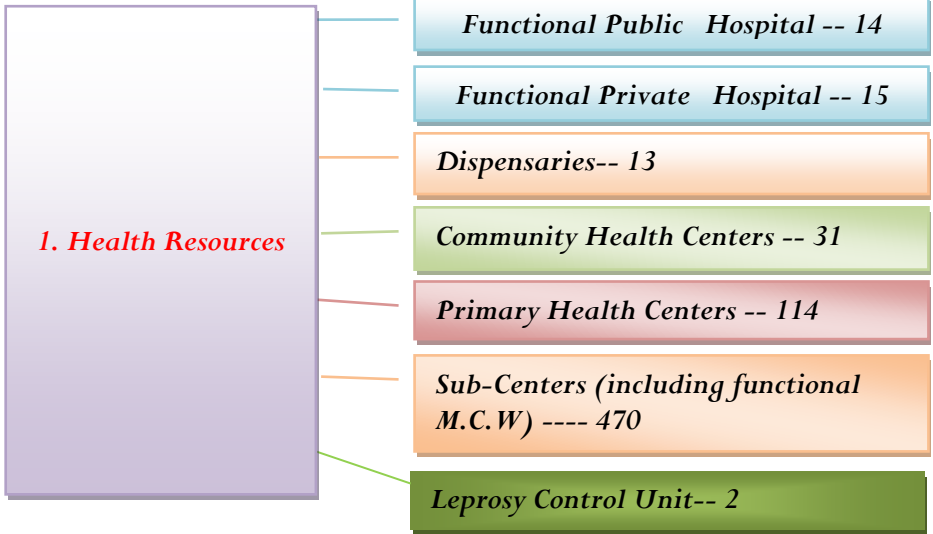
1. Health Resources

Functional Public Hospital -- 14

Functional Private Hospital -- 15

Dispensaries-- 13

Community Health Centers -- 31

Primary Health Centers -- 114

Sub-Centers (including functional M.C.W) ---- 470

Leprosy Control Unit-- 2